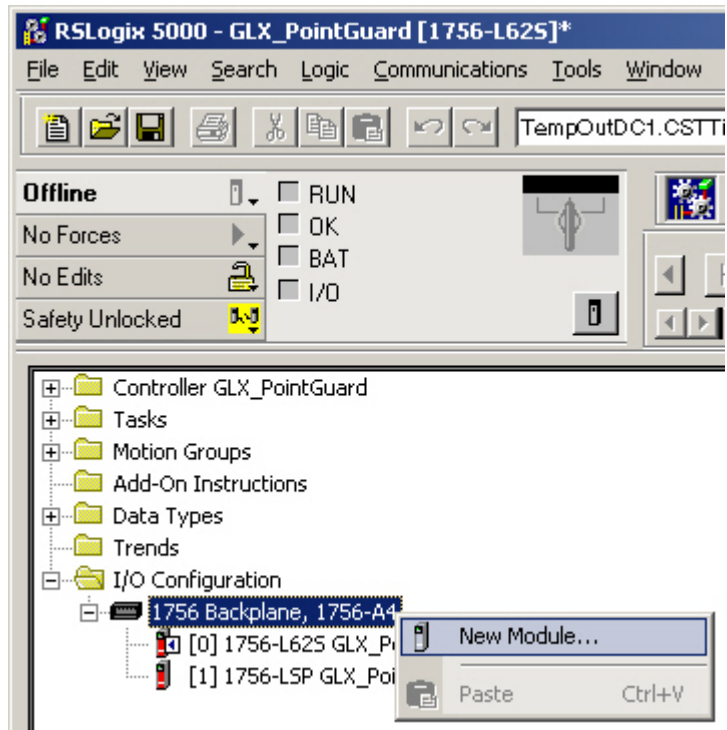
RSLogix 5000 - GLX_PointGuard [1756-L62S]*

File Edit View Search Logic Communications Tools Window

TempOutDC1.CSTTi

Offline
No Forces
No Edits
Safety Unlocked

RUN
OK
BAT
I/O

Controller GLX_PointGuard
Tasks
Motion Groups
Add-On Instructions
Data Types
Trends
I/O Configuration
1756 Backplane, 1756-A4
[0] 1756-L62S GLX_P
[1] 1756-LSP GLX_Poi

New Module...
Paste Ctrl+V